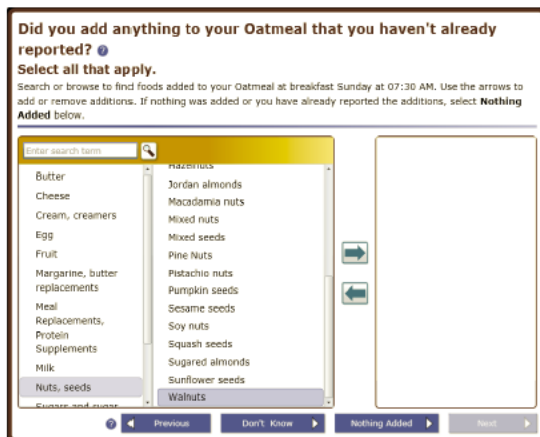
Did you add anything to your Oatmeal that you haven't already reported?

Select all that apply.

Search or browse to find foods added to your Oatmeal at breakfast Sunday at 07:30 AM. Use the arrows to add or remove additions. If nothing was added or you have already reported the additions, select **Nothing Added** below.

Enter search term

Butter
Cheese
Cream, creamers
Egg
Fruit
Margarine, butter replacements
Meal Replacements, Protein Supplements
Milk
Nuts, seeds
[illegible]

Hazelnuts
Jordan almonds
Macadamia nuts
Mixed nuts
Mixed seeds
Pine Nuts
Pistachio nuts
Pumpkin seeds
Sesame seeds
Soy nuts
Squash seeds
Sugared almonds
Sunflower seeds
Walnuts

Previous
Don't Know
Nothing Added
Next